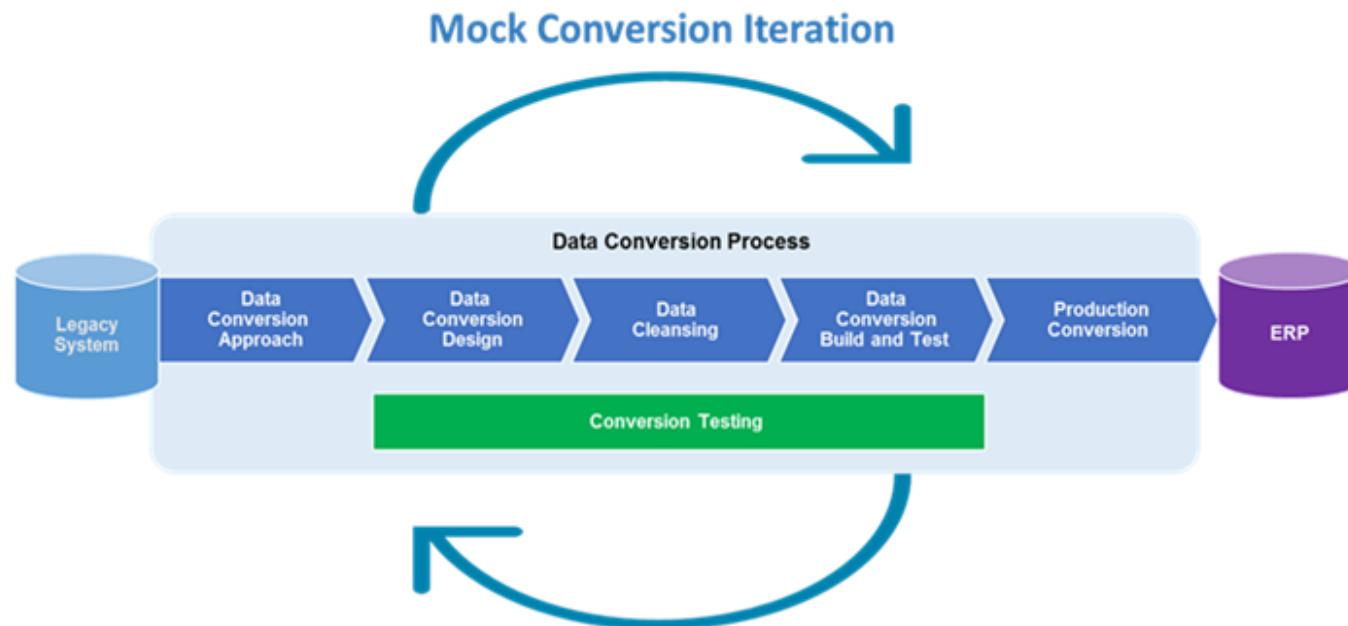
Mock Conversion Iteration

Data Conversion Process

Legacy System

Data Conversion Approach

Data Conversion Design

Data Cleansing

Data Conversion Build and Test

Production Conversion

ERP

Conversion Testing